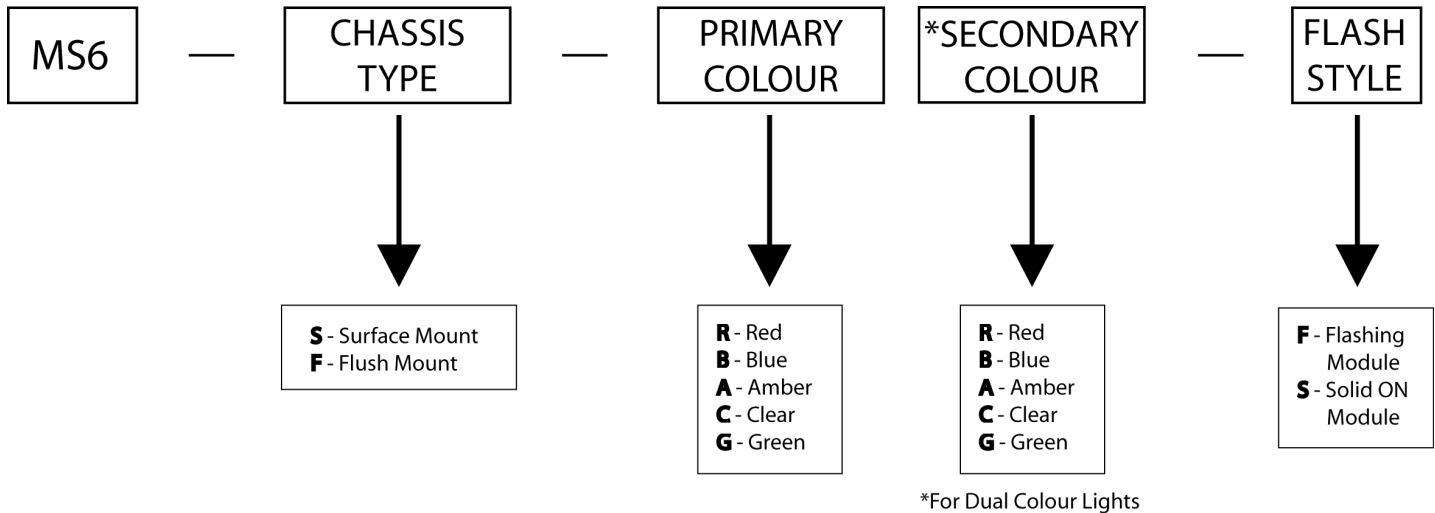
MS6 — CHASSIS TYPE — PRIMARY COLOUR *SECONDARY COLOUR — FLASH STYLE

**S** - Surface Mount
**F** - Flush Mount

**R** - Red
**B** - Blue
**A** - Amber
**C** - Clear
**G** - Green

**R** - Red
**B** - Blue
**A** - Amber
**C** - Clear
**G** - Green

*For Dual Colour Lights

**F** - Flashing Module
**S** - Solid ON Module